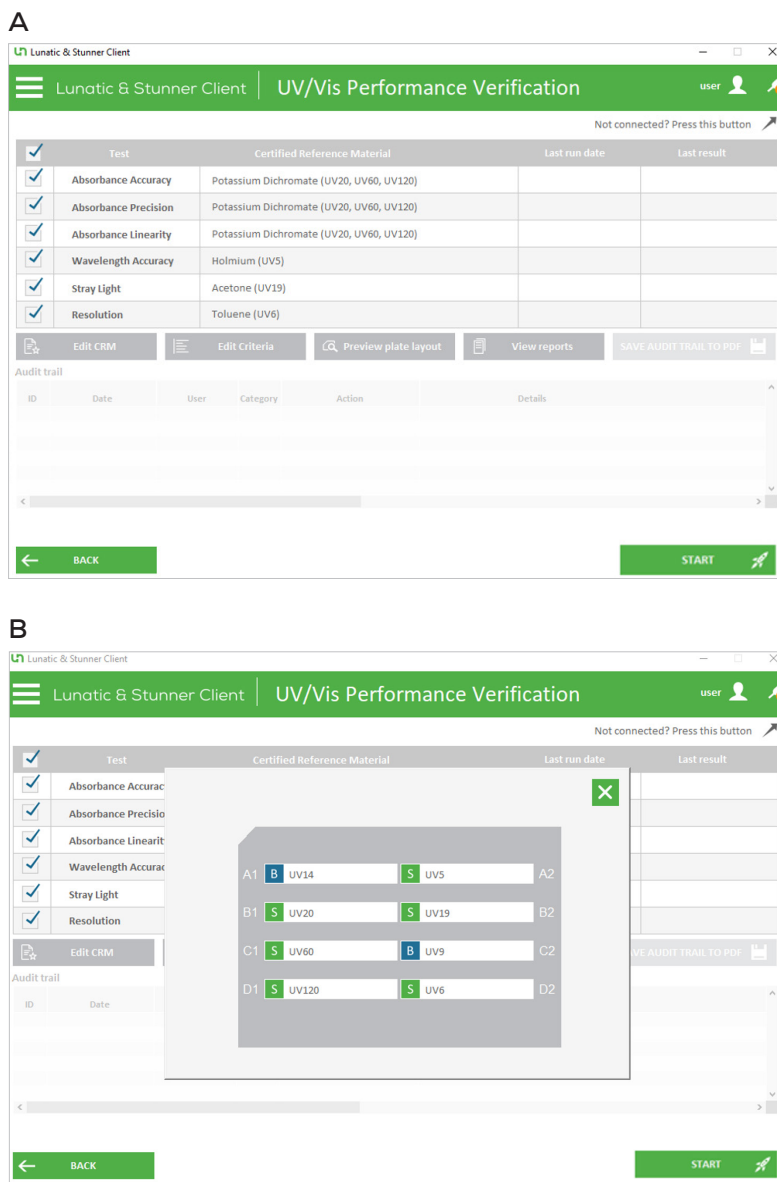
A

Lunatic & Stunner Client

Lunatic & Stunner Client | UV/Vis Performance Verification

user

Not connected? Press this button

| | Test | Certified Reference Material | Last run date | Last result |
|---|---|---|---|---|
| ✓ | Absorbance Accuracy | Potassium Dichromate (UV20, UV60, UV120) | | |
| ✓ | Absorbance Precision | Potassium Dichromate (UV20, UV60, UV120) | | |
| ✓ | Absorbance Linearity | Potassium Dichromate (UV20, UV60, UV120) | | |
| ✓ | Wavelength Accuracy | Holmium (UV5) | | |
| ✓ | Stray Light | Acetone (UV19) | | |
| ✓ | Resolution | Toluene (UV6) | | |

Edit CRM | Edit Criteria | Preview plate layout | View reports | SAVE AUDIT TRAIL TO PDF

Audit trail

| ID | Date | User | Category | Action | Details |
|---|---|---|---|---|---|

BACK

START

B

Lunatic & Stunner Client

Lunatic & Stunner Client | UV/Vis Performance Verification

user

Not connected? Press this button

| | Test | Certified Reference Material | Last run date | Last result |
|---|---|---|---|---|
| ✓ | Absorbance Accurac | | | |
| ✓ | Absorbance Precisio | | | |
| ✓ | Absorbance Linearit | | | |
| ✓ | Wavelength Accurac | | | |
| ✓ | Stray Light | | | |
| ✓ | Resolution | | | |

A1 B UV14 | S UV5 A2
B1 S UV20 | S UV19 B2
C1 S UV60 | B UV9 C2
D1 S UV120 | S UV6 D2

Edit CRM

VE AUDIT TRAIL TO PDF

Audit trail

ID Date

BACK

START